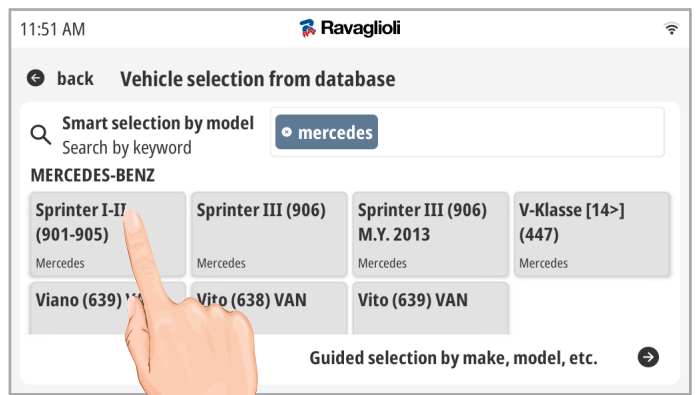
11:51 AM
Ravaglioli

back Vehicle selection from database

Smart selection by model
Search by keyword

mercedes

MERCEDES-BENZ

Sprinter I-II (901-905)
Mercedes

Sprinter III (906)
Mercedes

Sprinter III (906) M.Y. 2013
Mercedes

V-Klasse [14>] (447)
Mercedes

Viano (639) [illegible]

Vito (638) VAN

Vito (639) VAN

Guided selection by make, model, etc.